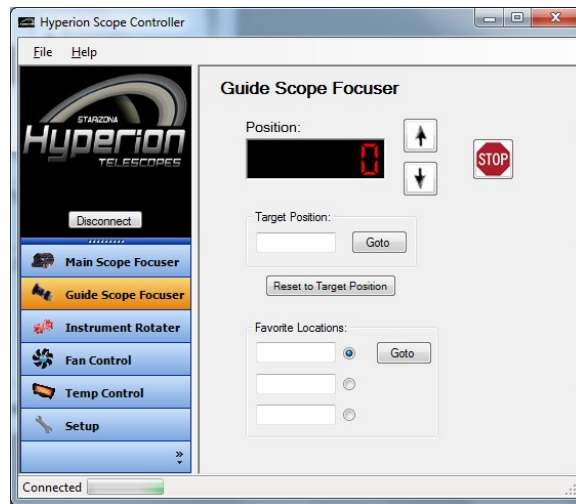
Hyperion Scope Controller

File Help

STARIZONA
Hyperion
TELESCOPES

Disconnect

Main Scope Focuser
Guide Scope Focuser
Instrument Rotater
Fan Control
Temp Control
Setup

Guide Scope Focuser

Position:

0

STOP

Target Position:

Goto

Reset to Target Position

Favorite Locations:

Goto

Connected